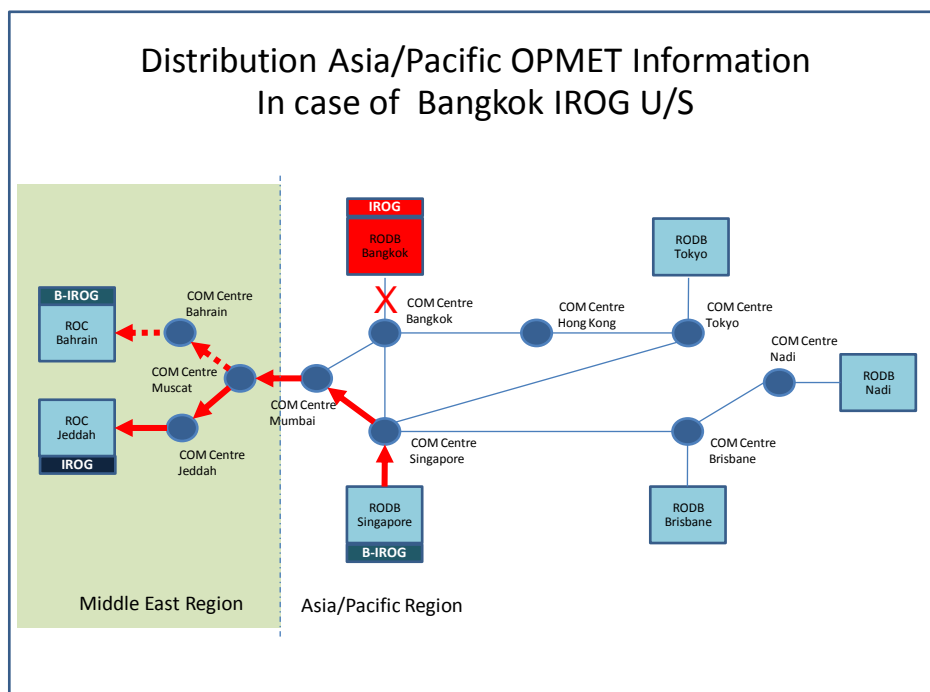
Distribution Asia/Pacific OPMET Information
In case of Bangkok IROG U/S

IROG
RODB Bangkok

RODB Tokyo

B-IROG
ROC Bahrain

COM Centre Bahrain

COM Centre Bangkok

COM Centre Hong Kong

COM Centre Tokyo

COM Centre Nadi

RODB Nadi

COM Centre Muscat

COM Centre Mumbai

ROC Jeddah
IROG

COM Centre Jeddah

COM Centre Singapore

COM Centre Brisbane

RODB Singapore
B-IROG

RODB Brisbane

Middle East Region

Asia/Pacific Region